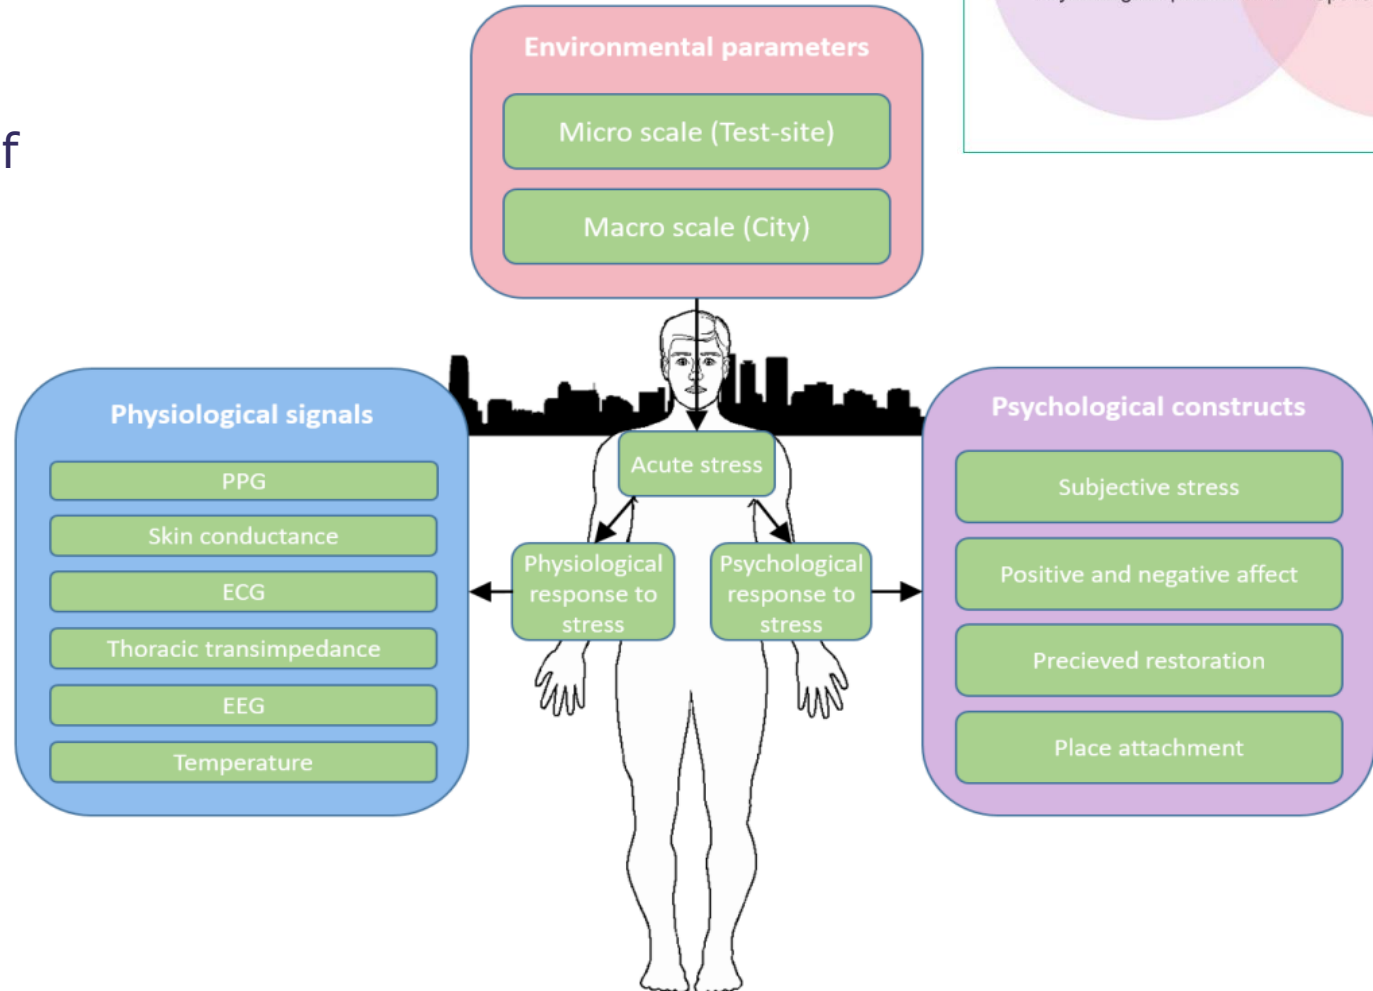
f

Environmental parameters

Micro scale (Test-site)

Macro scale (City)

Physiological signals

PPG

Skin conductance

ECG

Thoracic transimpedance

EEG

Temperature

Acute stress

Physiological response to stress

Psychological response to stress

Psychological constructs

Subjective stress

Positive and negative affect

Precieved restoration

Place attachment